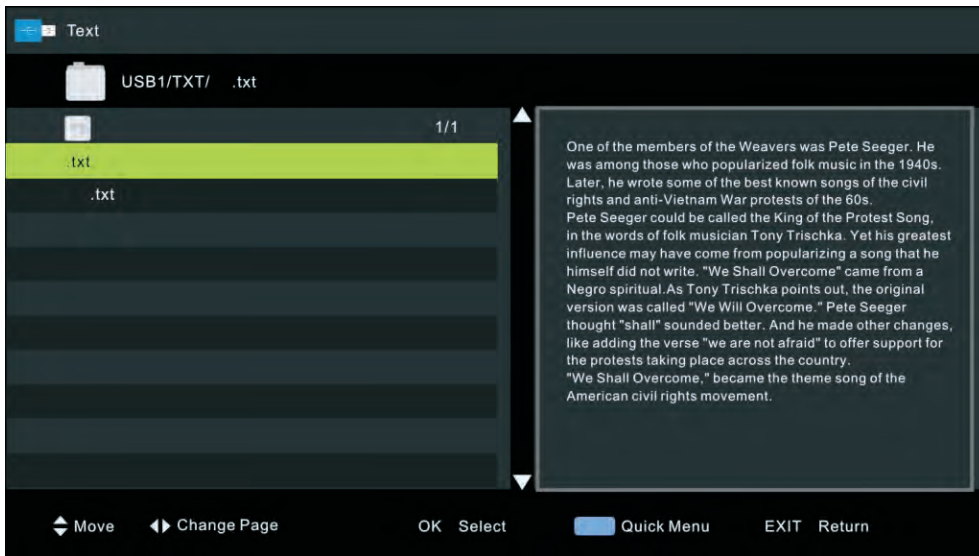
Text

USB1/TXT/ .txt

1/1

.txt

.txt

One of the members of the Weavers was Pete Seeger. He was among those who popularized folk music in the 1940s. Later, he wrote some of the best known songs of the civil rights and anti-Vietnam War protests of the 60s.
Pete Seeger could be called the King of the Protest Song, in the words of folk musician Tony Trischka. Yet his greatest influence may have come from popularizing a song that he himself did not write. "We Shall Overcome" came from a Negro spiritual.As Tony Trischka points out, the original version was called "We Will Overcome." Pete Seeger thought "shall" sounded better. And he made other changes, like adding the verse "we are not afraid" to offer support for the protests taking place across the country.
"We Shall Overcome," became the theme song of the American civil rights movement.

Move Change Page OK Select Quick Menu EXIT Return